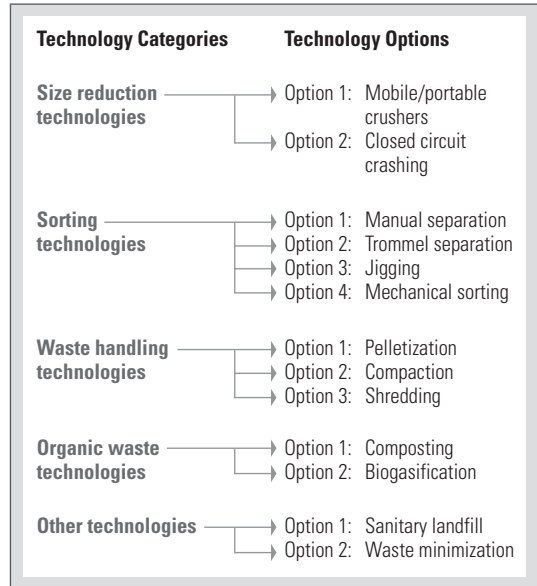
| Technology Categories | Technology Options |
|---|---|
| Size reduction technologies | Option 1: Mobile/portable crushers |
| | Option 2: Closed circuit crashing |
| Sorting technologies | Option 1: Manual separation |
| | Option 2: Trommel separation |
| | Option 3: Jigging |
| | Option 4: Mechanical sorting |
| Waste handling technologies | Option 1: Pelletization |
| | Option 2: Compaction |
| | Option 3: Shredding |
| Organic waste technologies | Option 1: Composting |
| | Option 2: Biogasification |
| Other technologies | Option 1: Sanitary landfill |
| | Option 2: Waste minimization |